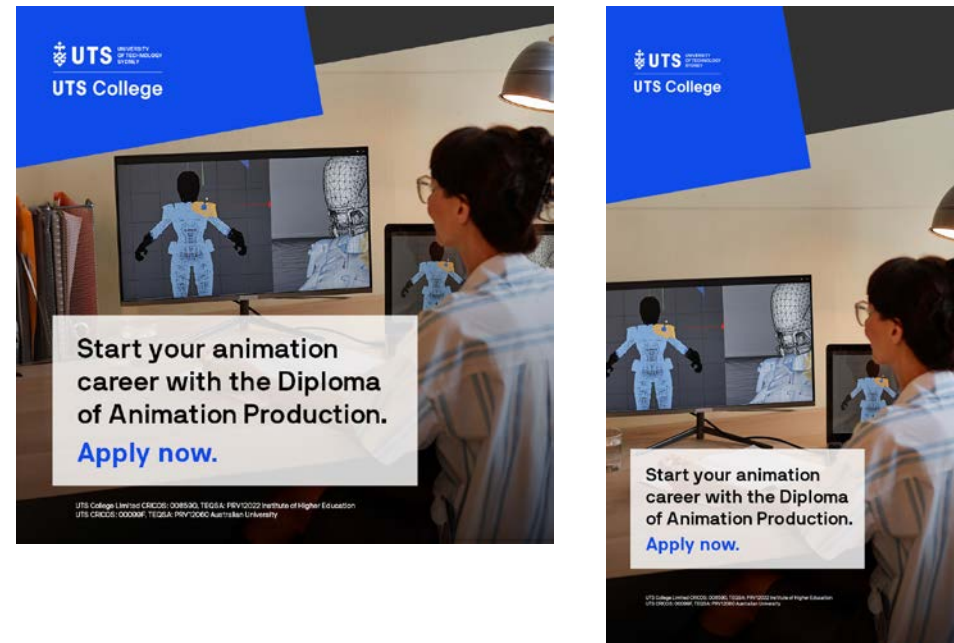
UTS UNIVERSITY OF TECHNOLOGY SYDNEY
UTS College

Start your animation career with the Diploma of Animation Production.
Apply now.

UTS College Limited CRICOS: 00859D, TEQSA: PRV12022 Institute of Higher Education
UTS CRICOS: 00099F, TEQSA: PRV12060 Australian University

UTS UNIVERSITY OF TECHNOLOGY SYDNEY
UTS College

Start your animation career with the Diploma of Animation Production.
Apply now.

UTS College Limited CRICOS: 00859D, TEQSA: PRV12022 Institute of Higher Education
UTS CRICOS: 00099F, TEQSA: PRV12060 Australian University